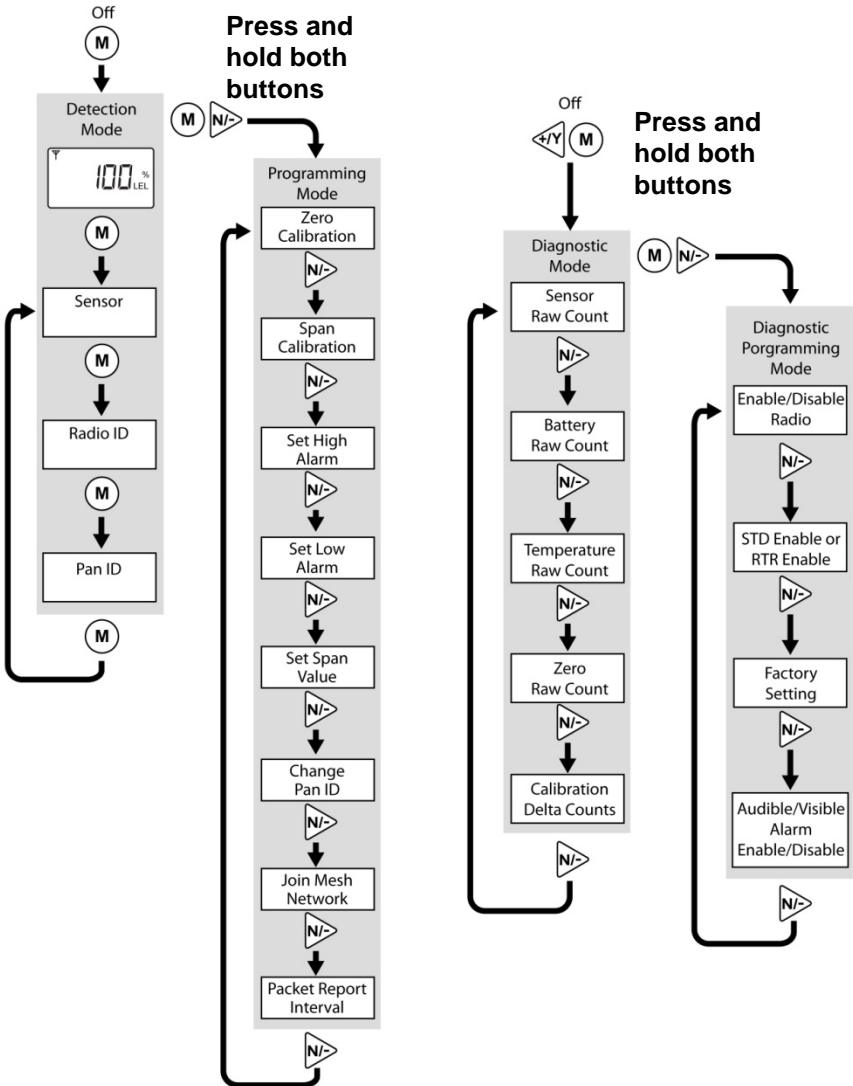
Off
M
Detection Mode
100 % LEL
M
Sensor
M
Radio ID
M
Pan ID
M

Press and hold both buttons
M N/-

Programming Mode
Zero Calibration
N/-
Span Calibration
N/-
Set High Alarm
N/-
Set Low Alarm
N/-
Set Span Value
N/-
Change Pan ID
N/-
Join Mesh Network
N/-
Packet Report Interval
N/-

Off
+/Y M
Press and hold both buttons

Diagnostic Mode
Sensor Raw Count
N/-
Battery Raw Count
N/-
Temperature Raw Count
N/-
Zero Raw Count
N/-
Calibration Delta Counts
N/-

M N/-

Diagnostic Porgramming Mode
Enable/Disable Radio
N/-
STD Enable or RTR Enable
N/-
Factory Setting
N/-
Audible/Visible Alarm Enable/Disable
N/-